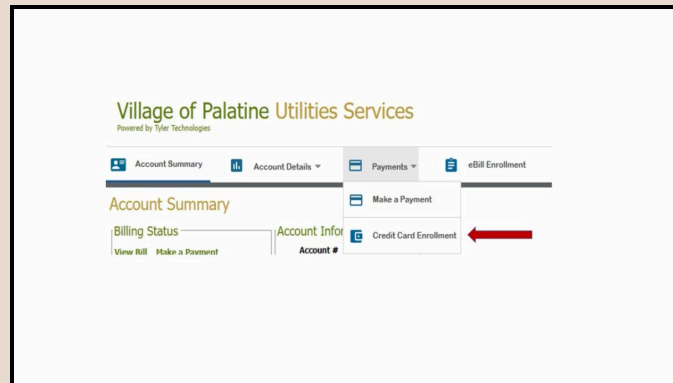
Village of Palatine Utilities Services
Powered by Tyler Technologies

Account Summary
Account Details ▾
Payments ▾
eBill Enrollment

Make a Payment
Credit Card Enrollment

Account Summary

Billing Status
View Bill Make a Payment

Account Infor
Account #